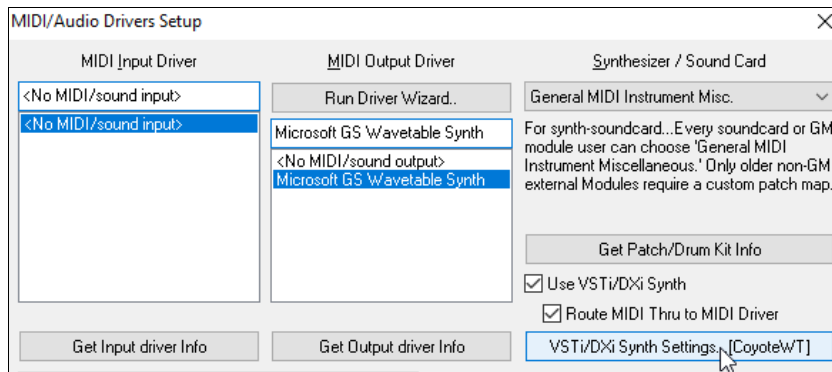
MIDI/Audio Drivers Setup

MIDI Input Driver

<No MIDI/sound input>

<No MIDI/sound input>

Get Input driver Info

MIDI Output Driver

Run Driver Wizard..

Microsoft GS Wavetable Synth

<No MIDI/sound output>
Microsoft GS Wavetable Synth

Get Output driver Info

Synthesizer / Sound Card

General MIDI Instrument Misc.

For synth-soundcard...Every soundcard or GM module user can choose 'General MIDI Instrument Miscellaneous.' Only older non-GM external Modules require a custom patch map.

Get Patch/Drum Kit Info

Use VSTi/DXi Synth

Route MIDI Thru to MIDI Driver

VSTi/DXi Synth Settings.. [CoyoteWT]